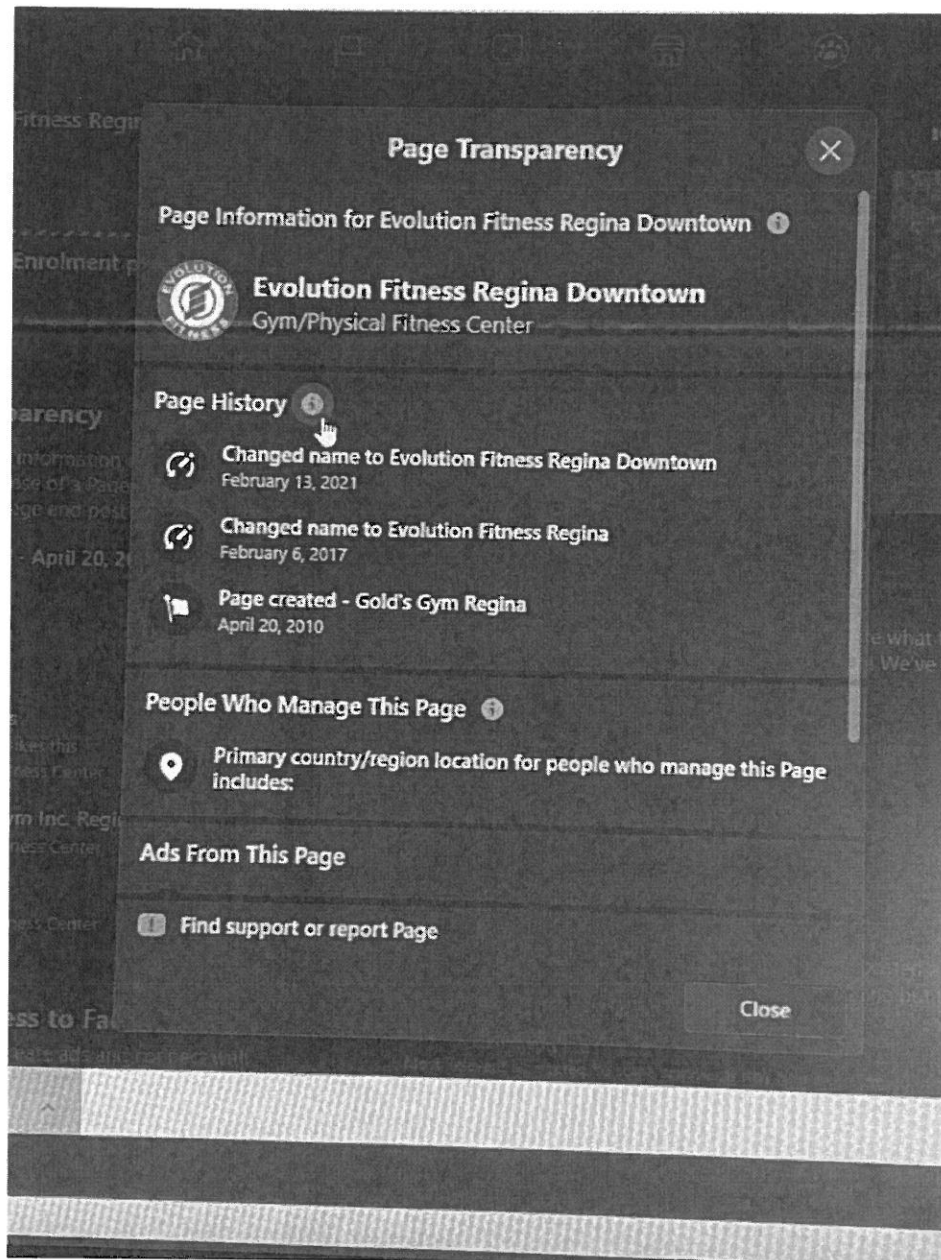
Page Transparency

Page Information for Evolution Fitness Regina Downtown

EVOLUTION FITNESS

Evolution Fitness Regina Downtown
Gym/Physical Fitness Center

Page History

Changed name to Evolution Fitness Regina Downtown
February 13, 2021

Changed name to Evolution Fitness Regina
February 6, 2017

Page created - Gold's Gym Regina
April 20, 2010

People Who Manage This Page

Primary country/region location for people who manage this Page includes:

Ads From This Page

Find support or report Page

Close

Fitness Regi

Enrolment p

parency

April 20, 2

ym Inc. Regi

ess to Fa